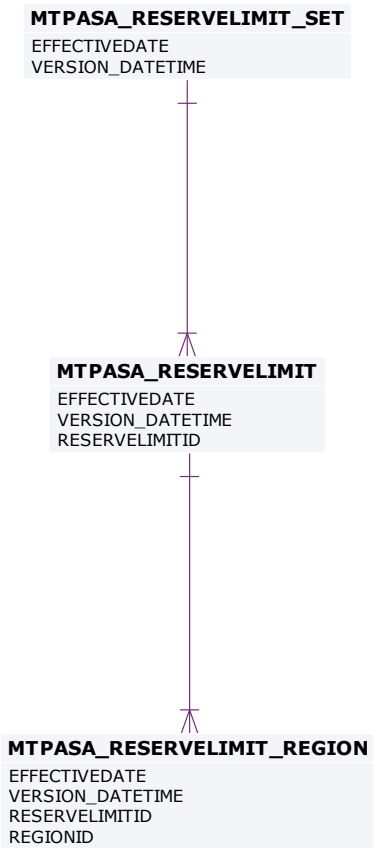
MTPASA_RESERVELIMIT_SET
EFFECTIVEDATE
VERSION_DATETIME

MTPASA_RESERVELIMIT
EFFECTIVEDATE
VERSION_DATETIME
RESERVELIMITID

MTPASA_RESERVELIMIT_REGION
EFFECTIVEDATE
VERSION_DATETIME
RESERVELIMITID
REGIONID